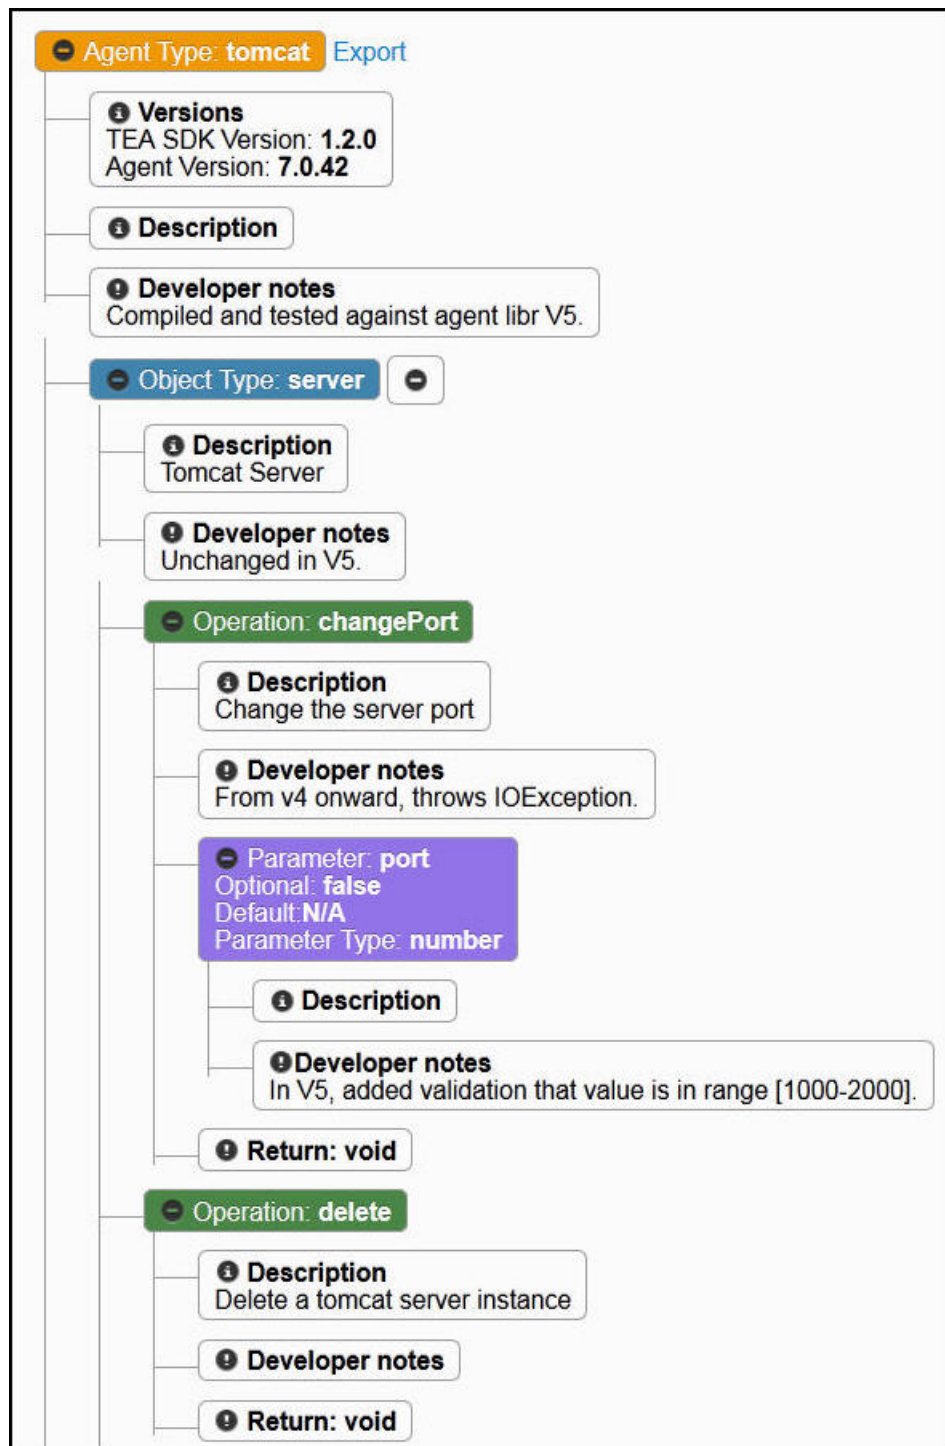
Agent Type: tomcat Export

Versions
TEA SDK Version: 1.2.0
Agent Version: 7.0.42

Description

Developer notes
Compiled and tested against agent libr V5.

Object Type: server

Description
Tomcat Server

Developer notes
Unchanged in V5.

Operation: changePort

Description
Change the server port

Developer notes
From v4 onward, throws IOException.

Parameter: port
Optional: false
Default:N/A
Parameter Type: number

Description

Developer notes
In V5, added validation that value is in range [1000-2000].

Return: void

Operation: delete

Description
Delete a tomcat server instance

Developer notes

Return: void